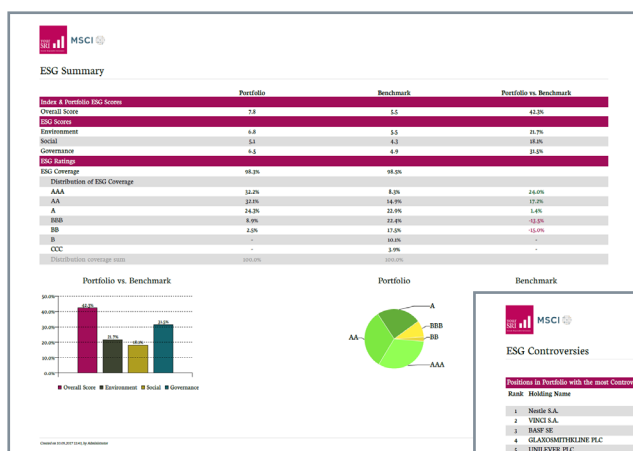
SRI MSCI

ESG Summary

| | Portfolio | Benchmark | Portfolio vs. Benchmark |
|---|---|---|---|
| Index & Portfolio ESG Scores | | | |
| Overall Score | 7.8 | 5.5 | 42.3% |
| ESG Scores | | | |
| Environment | 6.8 | 5.5 | 21.7% |
| Social | 5.1 | 4.3 | 18.1% |
| Governance | 6.5 | 4.9 | 31.5% |
| ESG Ratings | | | |
| ESG Coverage | 98.3% | 98.5% | |
| Distribution of ESG Coverage | | | |
| AAA | 32.2% | 8.5% | 26.0% |
| AA | 32.1% | 14.9% | 17.2% |
| A | 24.3% | 22.9% | 1.4% |
| BBB | 8.9% | 22.4% | -13.5% |
| BB | 2.5% | 17.5% | -15.0% |
| B | - | 10.1% | - |
| CCC | - | 3.9% | - |
| Distribution coverage sum | 100.0% | 100.0% | |

Portfolio vs. Benchmark

50.0%
40.0%
30.0%
20.0%
10.0%
0.0%

42.3%
21.7%
18.1%
31.5%

Overall Score Environment Social Governance

Portfolio

A
BBB
BB
AA
AAA

Benchmark

SRI MSCI

ESG Controversies

Positions in Portfolio with the most Controv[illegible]

Rank Holding Name

1 Nestle S.A.
2 VINCI S.A.
3 BASF SE
4 GLAXOSMITHKLINE PLC
5 UNILEVER PLC

Created on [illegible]